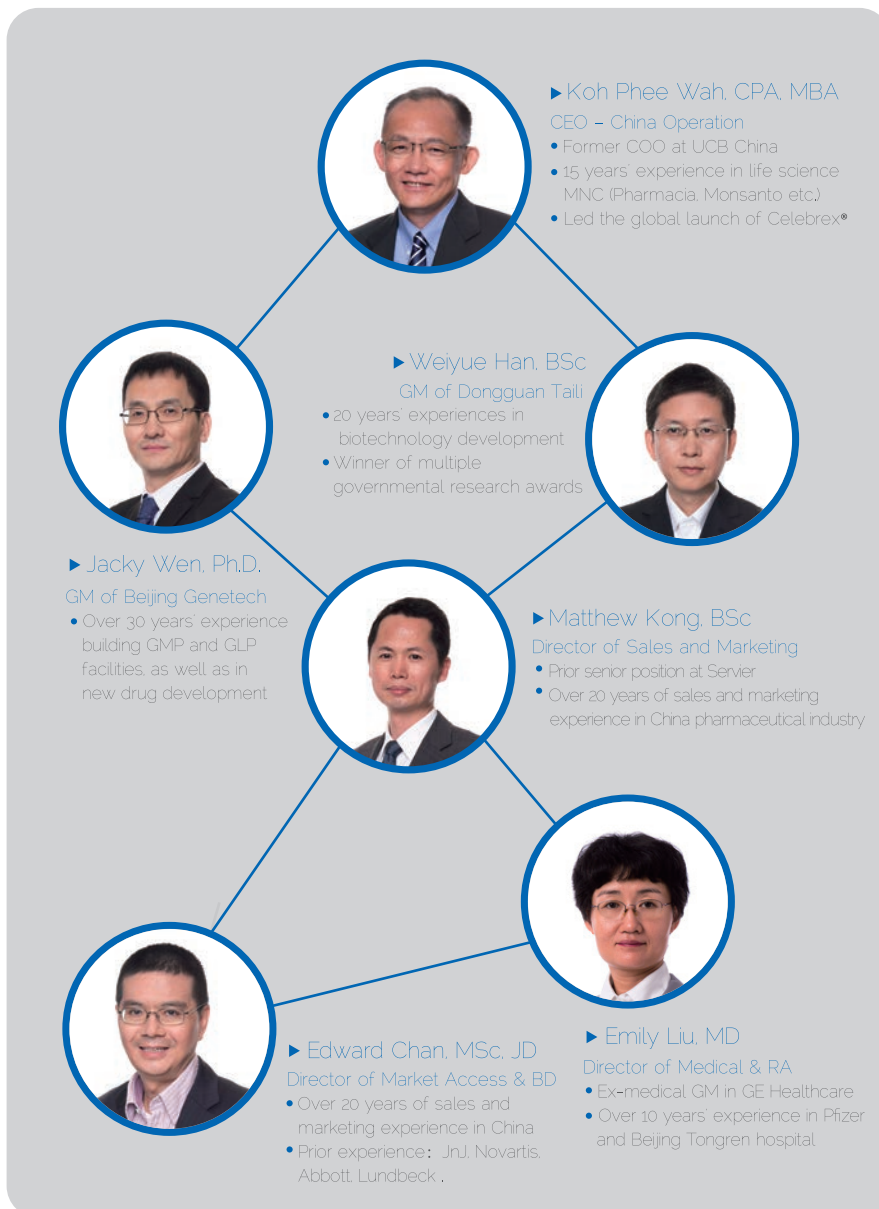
▸ Koh Phee Wah, CPA, MBA
CEO – China Operation
• Former COO at UCB China
• 15 years' experience in life science MNC (Pharmacia, Monsanto etc.)
• Led the global launch of Celebrex®

▸ Weiyue Han, BSc
GM of Dongguan Taili
• 20 years' experiences in biotechnology development
• Winner of multiple governmental research awards

▸ Jacky Wen, Ph.D.
GM of Beijing Genetech
• Over 30 years' experience building GMP and GLP facilities, as well as in new drug development

▸ Matthew Kong, BSc
Director of Sales and Marketing
• Prior senior position at Servier
• Over 20 years of sales and marketing experience in China pharmaceutical industry

▸ Edward Chan, MSc, JD
Director of Market Access & BD
• Over 20 years of sales and marketing experience in China
• Prior experience: JnJ, Novartis, Abbott, Lundbeck .

▸ Emily Liu, MD
Director of Medical & RA
• Ex-medical GM in GE Healthcare
• Over 10 years' experience in Pfizer and Beijing Tongren hospital